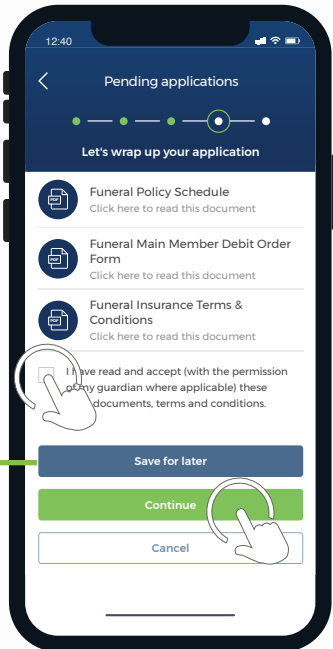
12:40

Pending applications

Let's wrap up your application

PDF Funeral Policy Schedule
Click here to read this document

PDF Funeral Main Member Debit Order Form
Click here to read this document

PDF Funeral Insurance Terms & Conditions
Click here to read this document

I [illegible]ve read and accept (with the permission o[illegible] my guardian where applicable) these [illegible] documents, terms and conditions.

Save for later

Continue

Cancel